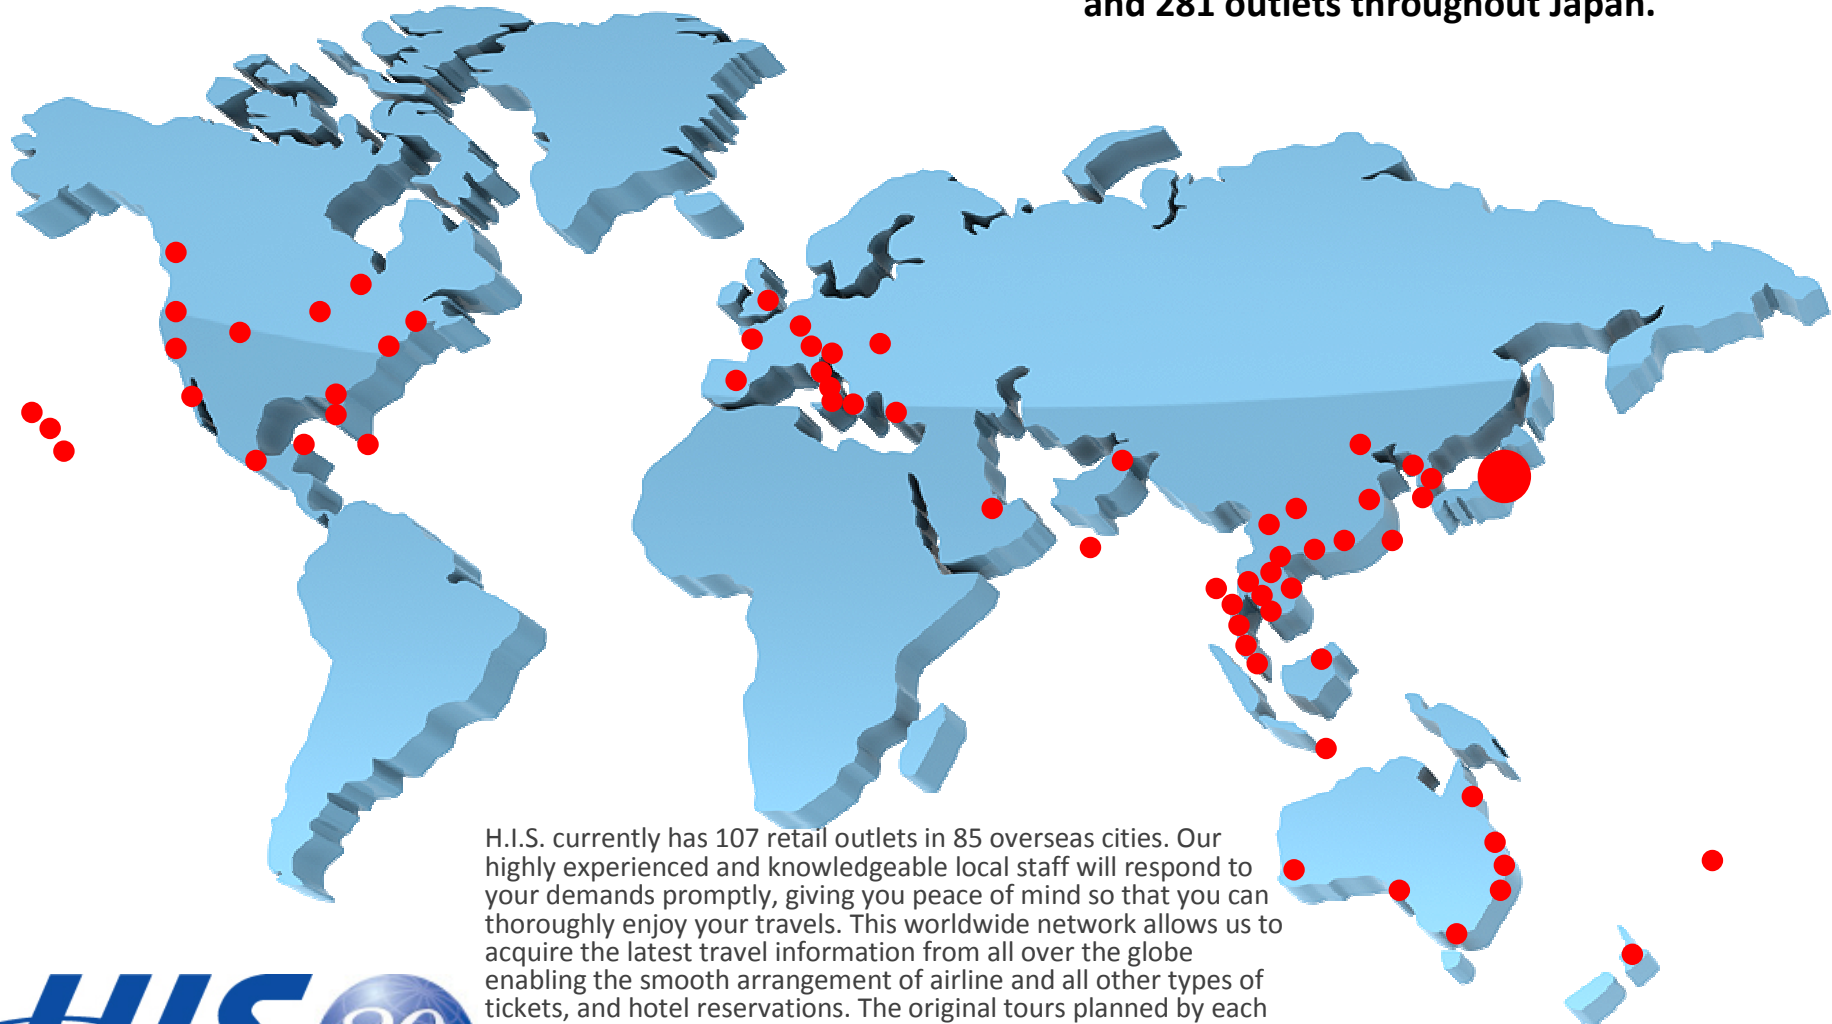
and 281 outlets throughout Japan.

H.I.S. currently has 107 retail outlets in 85 overseas cities. Our highly experienced and knowledgeable local staff will respond to your demands promptly, giving you peace of mind so that you can thoroughly enjoy your travels. This worldwide network allows us to acquire the latest travel information from all over the globe enabling the smooth arrangement of airline and all other types of tickets, and hotel reservations. The original tours planned by each

HIS